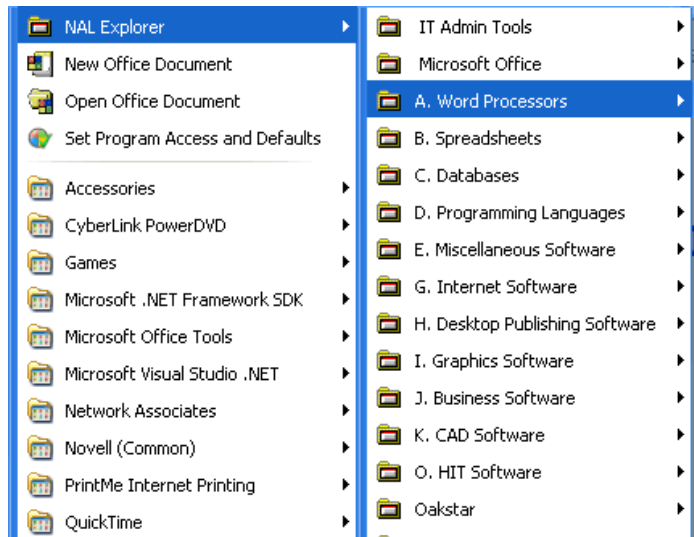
NAL Explorer
New Office Document
Open Office Document
Set Program Access and Defaults
Accessories
CyberLink PowerDVD
Games
Microsoft .NET Framework SDK
Microsoft Office Tools
Microsoft Visual Studio .NET
Network Associates
Novell (Common)
PrintMe Internet Printing
QuickTime

IT Admin Tools
Microsoft Office
A. Word Processors
B. Spreadsheets
C. Databases
D. Programming Languages
E. Miscellaneous Software
G. Internet Software
H. Desktop Publishing Software
I. Graphics Software
J. Business Software
K. CAD Software
O. HIT Software
Oakstar